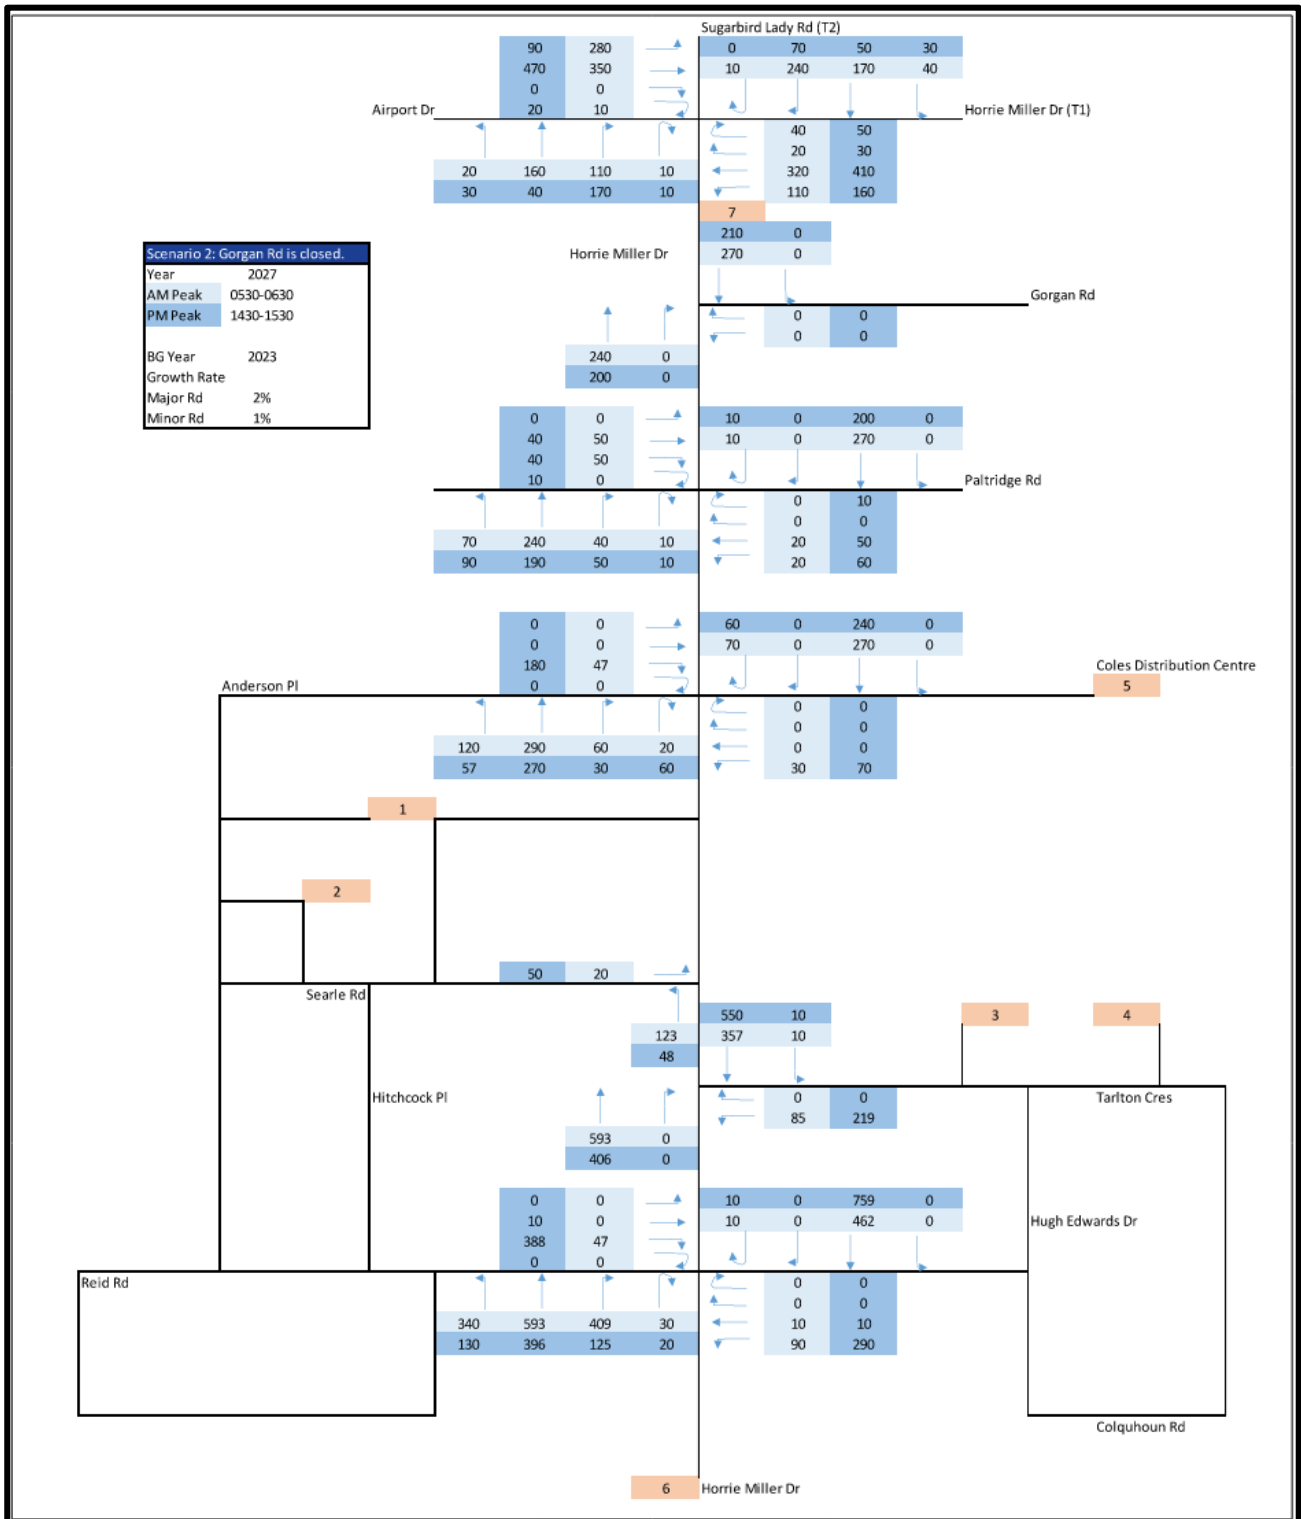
Sugarbird Lady Rd (T2)

| 90 | 280 |
|---|---|
| 470 | 350 |
| 0 | 0 |
| 20 | 10 |

| 0 | 70 | 50 | 30 |
|---|---|---|---|
| 10 | 240 | 170 | 40 |

Airport Dr

Horrie Miller Dr (T1)

| 40 | 50 |
|---|---|
| 20 | 30 |
| 320 | 410 |
| 110 | 160 |

| 20 | 160 | 110 | 10 |
|---|---|---|---|
| 30 | 40 | 170 | 10 |

7

| 210 | 0 |
|---|---|
| 270 | 0 |

Scenario 2: Gorgan Rd is closed.

| Year | 2027 |
|---|---|
| AM Peak | 0530-0630 |
| PM Peak | 1430-1530 |
| BG Year | 2023 |
| Growth Rate | |
| Major Rd | 2% |
| Minor Rd | 1% |

Horrie Miller Dr

Gorgan Rd

| 0 | 0 |
|---|---|
| 0 | 0 |

| 240 | 0 |
|---|---|
| 200 | 0 |

| 0 | 0 |
|---|---|
| 40 | 50 |
| 40 | 50 |
| 10 | 0 |

| 10 | 0 | 200 | 0 |
|---|---|---|---|
| 10 | 0 | 270 | 0 |

Paltridge Rd

| 0 | 10 |
|---|---|
| 0 | 0 |
| 20 | 50 |
| 20 | 60 |

| 70 | 240 | 40 | 10 |
|---|---|---|---|
| 90 | 190 | 50 | 10 |

| 0 | 0 |
|---|---|
| 0 | 0 |
| 180 | 47 |
| 0 | 0 |

| 60 | 0 | 240 | 0 |
|---|---|---|---|
| 70 | 0 | 270 | 0 |

Coles Distribution Centre

5

Anderson Pl

| 0 | 0 |
|---|---|
| 0 | 0 |
| 0 | 0 |
| 30 | 70 |

| 120 | 290 | 60 | 20 |
|---|---|---|---|
| 57 | 270 | 30 | 60 |

1

2

| 50 | 20 |
|---|---|

Searle Rd

| 550 | 10 |
|---|---|
| 357 | 10 |

3

4

| 123 |
|---|
| 48 |

Hitchcock Pl

| 0 | 0 |
|---|---|
| 85 | 219 |

Tarlton Cres

| 593 | 0 |
|---|---|
| 406 | 0 |

| 0 | 0 |
|---|---|
| 10 | 0 |
| 388 | 47 |
| 0 | 0 |

| 10 | 0 | 759 | 0 |
|---|---|---|---|
| 10 | 0 | 462 | 0 |

Hugh Edwards Dr

Reid Rd

| 0 | 0 |
|---|---|
| 0 | 0 |
| 10 | 10 |
| 90 | 290 |

| 340 | 593 | 409 | 30 |
|---|---|---|---|
| 130 | 396 | 125 | 20 |

Colquhoun Rd

6

Horrie Miller Dr